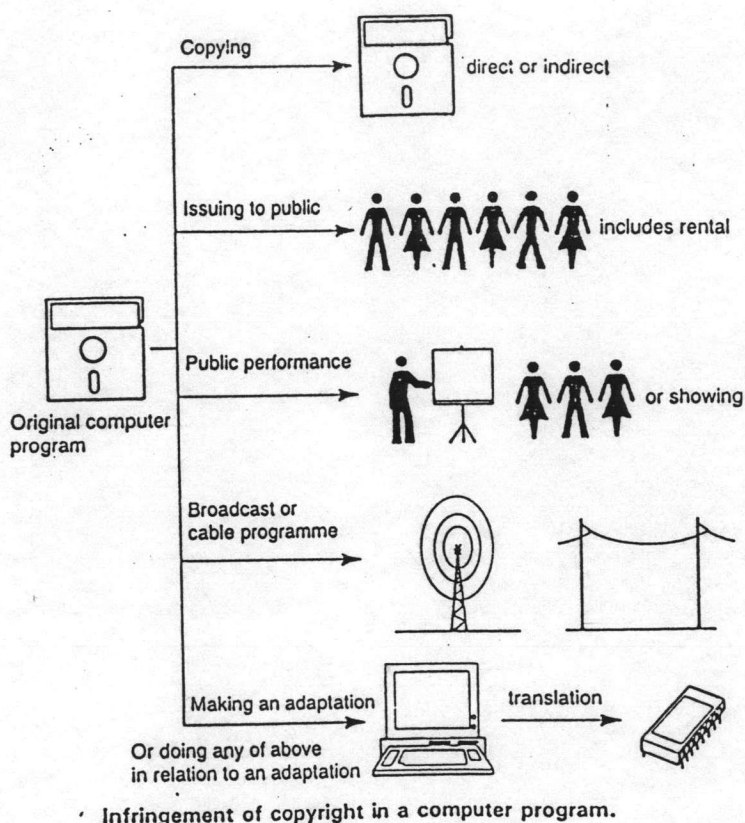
Copying

direct or indirect

Issuing to public

includes rental

Original computer program

Public performance

or showing

Broadcast or cable programme

Making an adaptation

translation

Or doing any of above in relation to an adaptation

Infringement of copyright in a computer program.